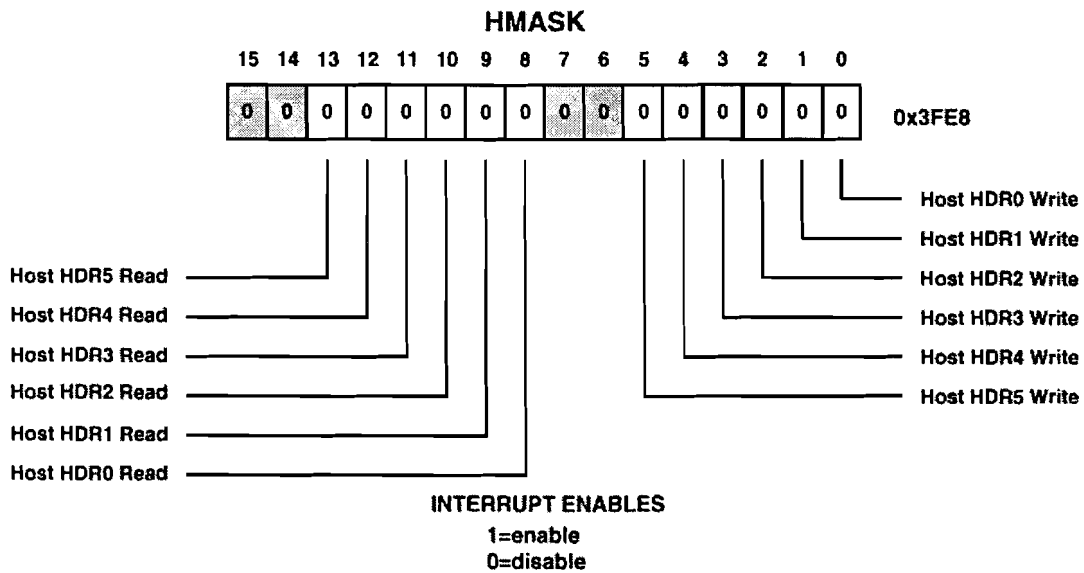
HMASK

| 15 | 14 | 13 | 12 | 11 | 10 | 9 | 8 | 7 | 6 | 5 | 4 | 3 | 2 | 1 | 0 |
|---|---|---|---|---|---|---|---|---|---|---|---|---|---|---|---|
| 0 | 0 | 0 | 0 | 0 | 0 | 0 | 0 | 0 | 0 | 0 | 0 | 0 | 0 | 0 | 0 |

0x3FE8

Host HDR0 Write
Host HDR1 Write
Host HDR2 Write
Host HDR3 Write
Host HDR4 Write
Host HDR5 Write

Host HDR5 Read
Host HDR4 Read
Host HDR3 Read
Host HDR2 Read
Host HDR1 Read
Host HDR0 Read

INTERRUPT ENABLES
1=enable
0=disable